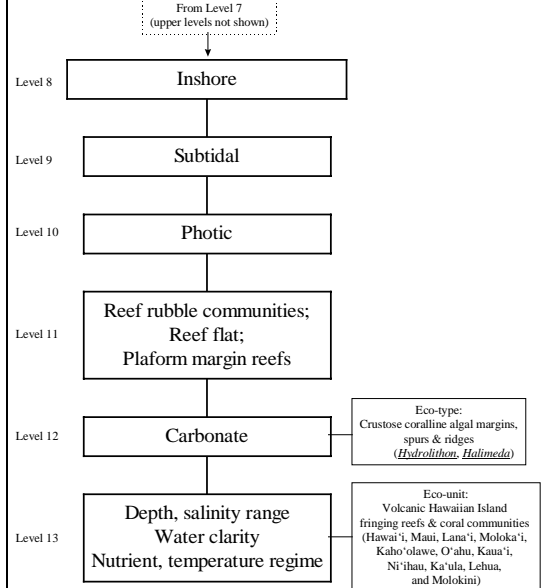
From Level 7
(upper levels not shown)

Level 8
Inshore

Level 9
Subtidal

Level 10
Photic

Level 11
Reef rubble communities;
Reef flat;
Plaform margin reefs

Level 12
Carbonate

Eco-type:
Crustose coralline algal margins, spurs & ridges
(*Hydrolithon*, *Halimeda*)

Level 13
Depth, salinity range
Water clarity
Nutrient, temperature regime

Eco-unit:
Volcanic Hawaiian Island fringing reefs & coral communities (Hawai'i, Maui, Lana'i, Moloka'i, Kaho'olawe, O'ahu, Kaua'i, Ni'ihau, Ka'ula, Lehua, and Molokini)